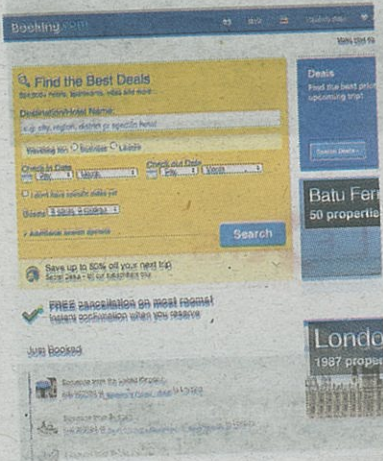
Booking.com

Find the Best Deals

Destination/Hotel Name:

e.g. city, region, district or specific hotel

Traveling for: Business Leisure

Check-in Date

Check-out Date

Day Month

Day Month

I don't have specific dates yet

Guests 2 adults, 0 children

+ Additional search options

Search

Save up to 50% off your next trip

FREE cancellation on most rooms!

Instant confirmation when you reserve

Just Booked

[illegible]

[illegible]

Deals

Find the best prices for your upcoming trip!

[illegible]

Batu Fer

50 properties

London

1987 proper